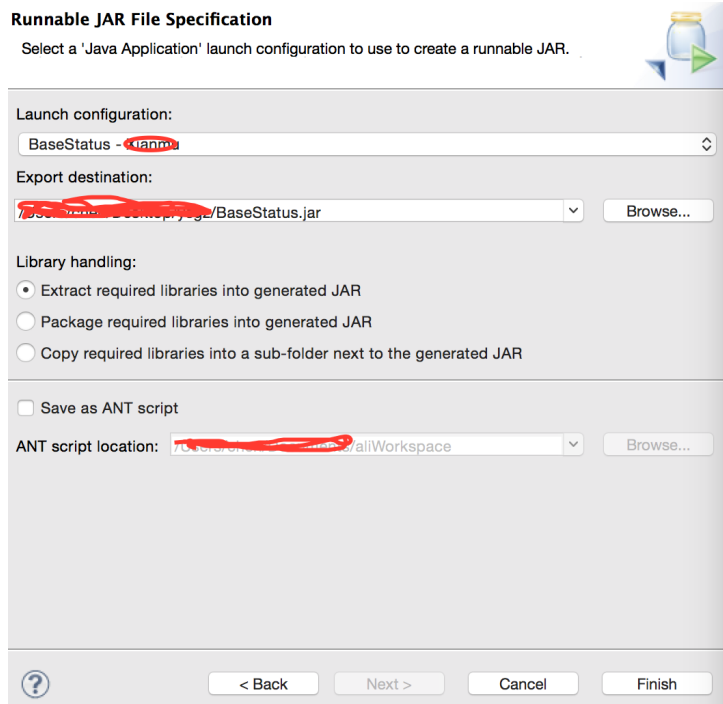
Runnable JAR File Specification

Select a 'Java Application' launch configuration to use to create a runnable JAR.

Launch configuration:

BaseStatus - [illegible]

Export destination:

/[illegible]/BaseStatus.jar

Browse...

Library handling:

Extract required libraries into generated JAR

Package required libraries into generated JAR

Copy required libraries into a sub-folder next to the generated JAR

Save as ANT script

ANT script location: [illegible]/aliWorkspace

Browse...

?

< Back

Next >

Cancel

Finish